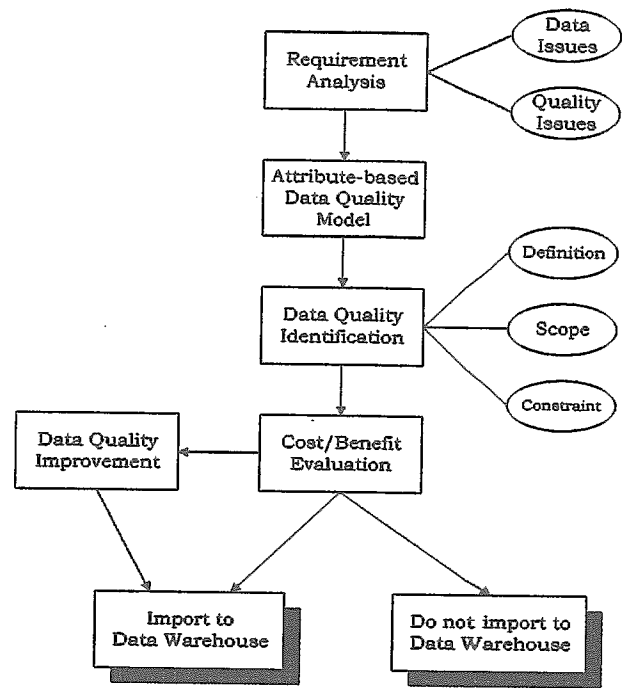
Requirement Analysis

Data Issues

Quality Issues

Attribute-based Data Quality Model

Definition

Data Quality Identification

Scope

Constraint

Data Quality Improvement

Cost/Benefit Evaluation

Import to Data Warehouse

Do not import to Data Warehouse